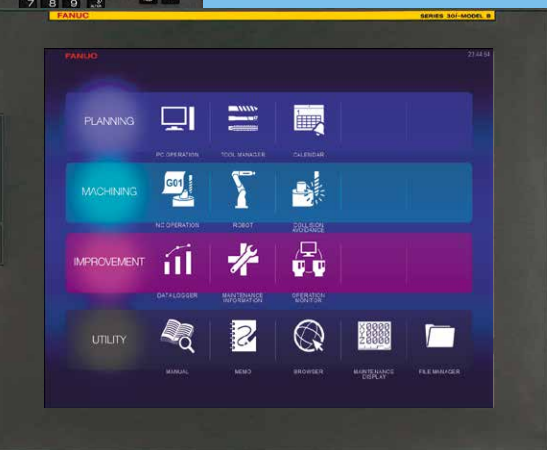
7 8 9

FANUC

SERIES 30i-MODEL B

FANUC

21:44:54

PLANNING

PC OPERATION

TOOL MANAGER

CALENDAR

MACHINING

G01

NC OPERATION

ROBOT

COLLISION AVOIDANCE

IMPROVEMENT

DATALOGGER

MAINTENANCE INFORMATION

OPERATION MONITOR

UTILITY

MANUAL

MEMO

BROWSER

X0000 Y0000 Z0000

MAINTENANCE DISPLAY

FILE MANAGER